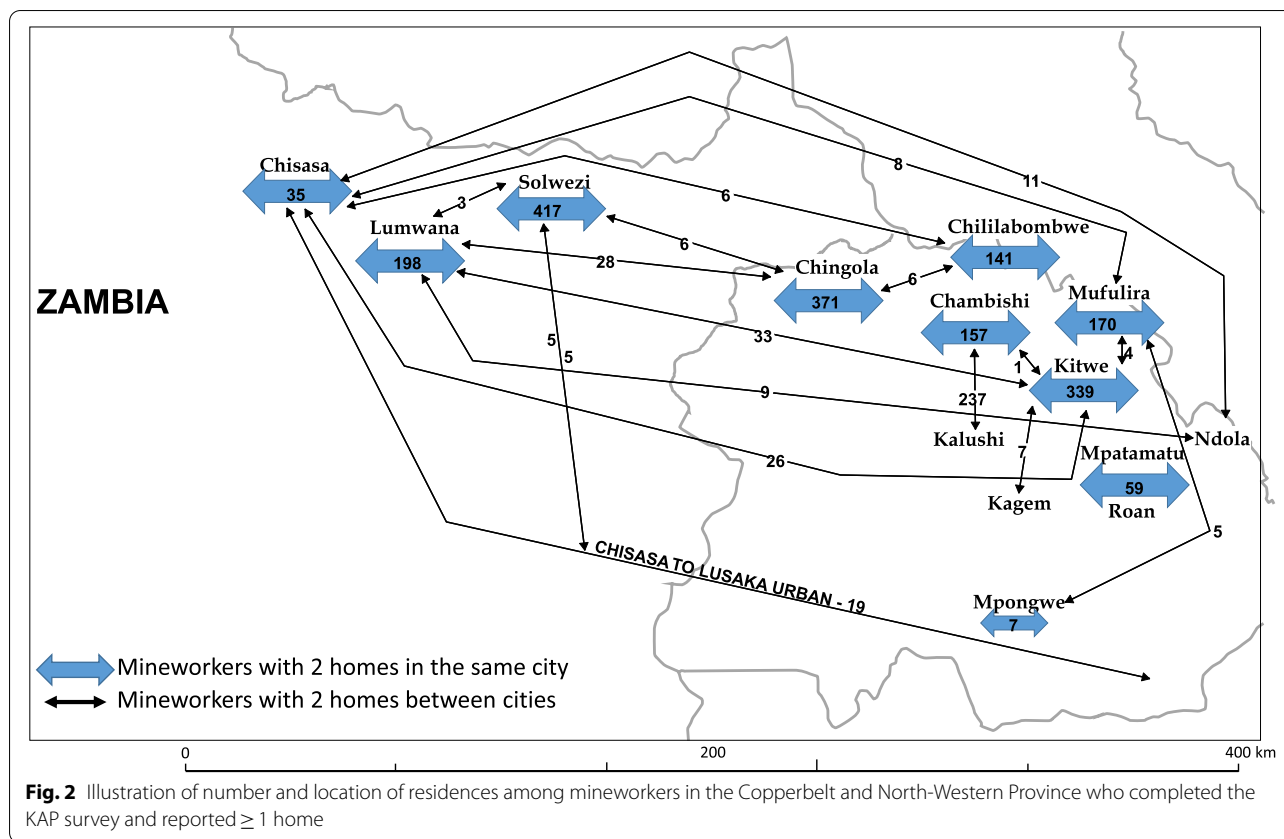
Chisasa
35
Solwezi
417
3
Lumwana
198
6
8
11
6
Chililabombwe
141
28
Chingola
371
6
Mufulira
170
Chambishi
157
ZAMBIA
33
5
5
4
1
Kitwe
339
9
237
Kalushi
Ndola
26
7
Mpatamatu
59
Roan
Kagem
5
CHISASA TO LUSAKA URBAN - 19
Mpongwe
7

Mineworkers with 2 homes in the same city
Mineworkers with 2 homes between cities

0
200
400 km

**Fig. 2** Illustration of number and location of residences among mineworkers in the Copperbelt and North-Western Province who completed the KAP survey and reported $\geq 1$ home